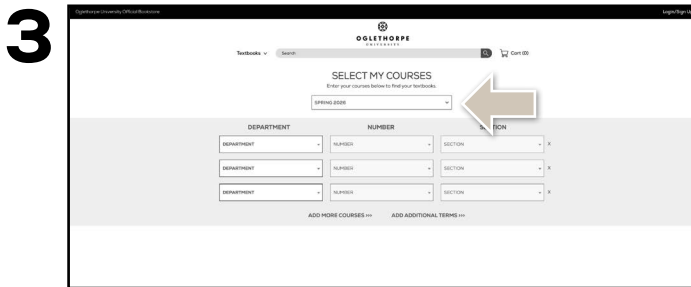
3

Oglethorpe University Official Bookstore

Login/Sign Up

OGLETHORPE
UNIVERSITY

Textbooks

Search

Cart (0)

SELECT MY COURSES

Enter your courses below to find your textbooks.

SPRING 2026

DEPARTMENT

NUMBER

SECTION

DEPARTMENT

NUMBER

SECTION

X

DEPARTMENT

NUMBER

SECTION

X

DEPARTMENT

NUMBER

SECTION

X

ADD MORE COURSES >>>

ADD ADDITIONAL TERMS >>>